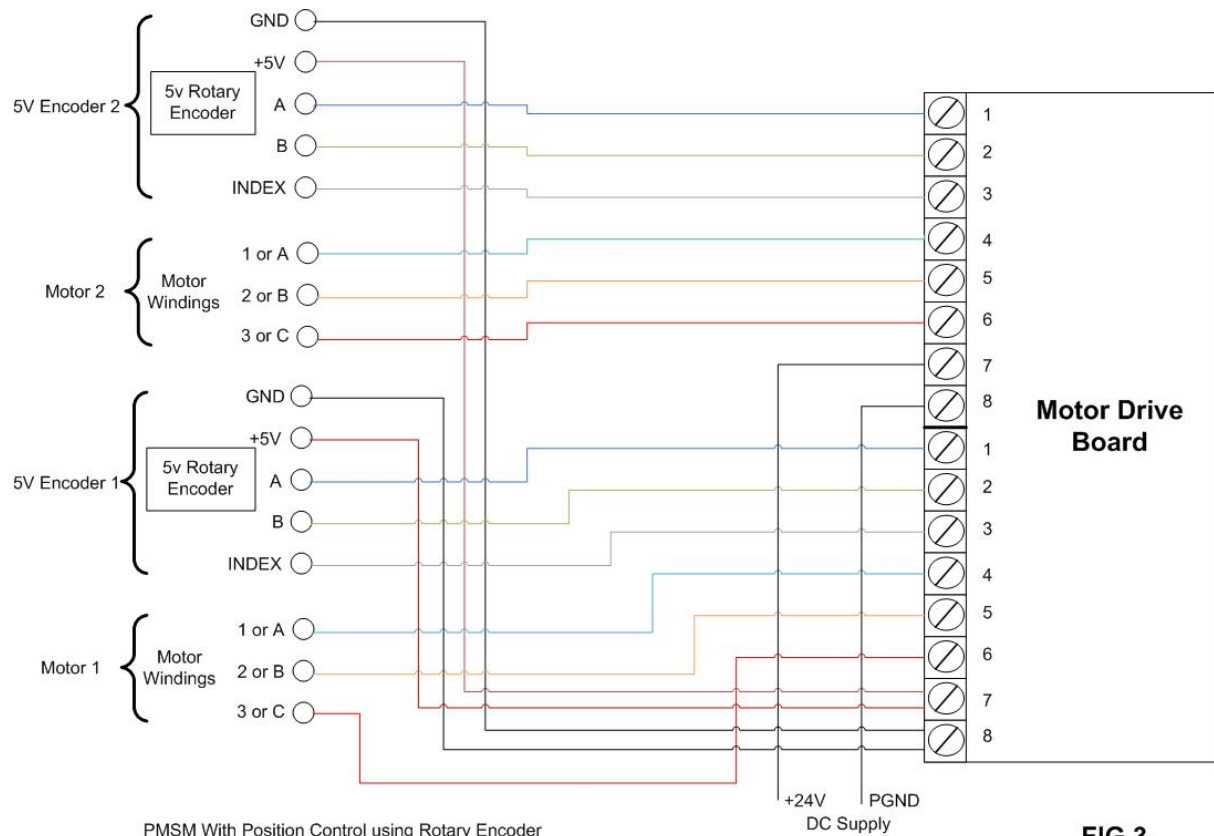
5V Encoder 2

5v Rotary Encoder

GND

+5V

A

B

INDEX

Motor 2

Motor Windings

1 or A

2 or B

3 or C

5V Encoder 1

5v Rotary Encoder

GND

+5V

A

B

INDEX

Motor 1

Motor Windings

1 or A

2 or B

3 or C

1
2
3
4
5
6
7
8
1
2
3
4
5
6
7
8

Motor Drive Board

+24V

PGND

DC Supply

PMSM With Position Control using Rotary Encoder

FIG 3